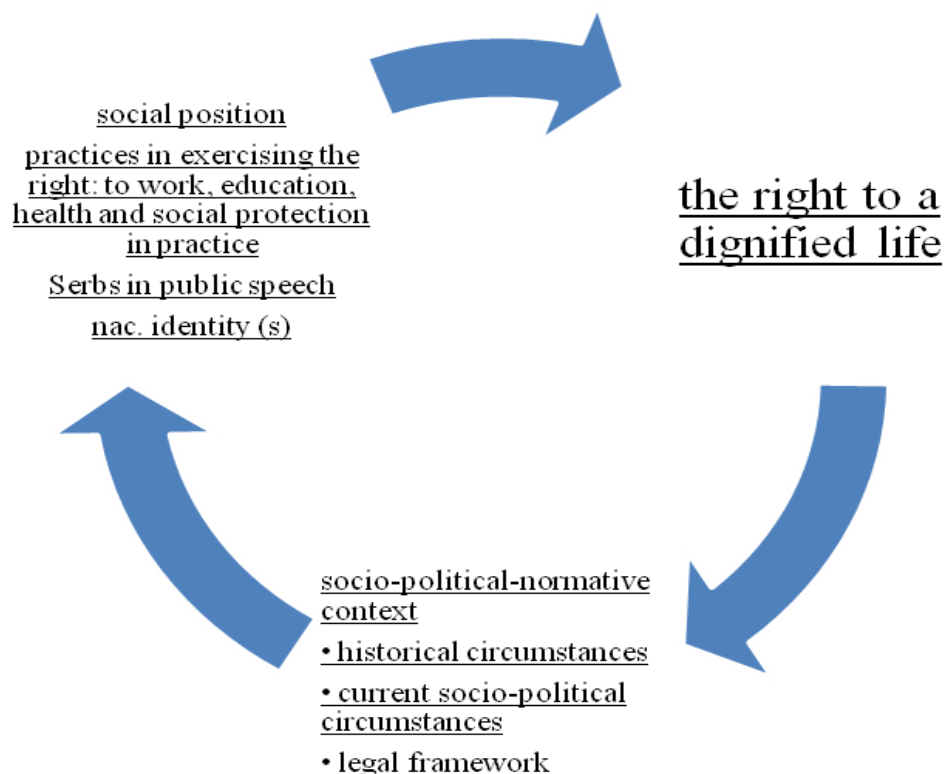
social position

practices in exercising the right: to work, education, health and social protection in practice

Serbs in public speech

nac. identity (s)

the right to a dignified life

socio-political-normative context

• historical circumstances

• current socio-political circumstances

• legal framework